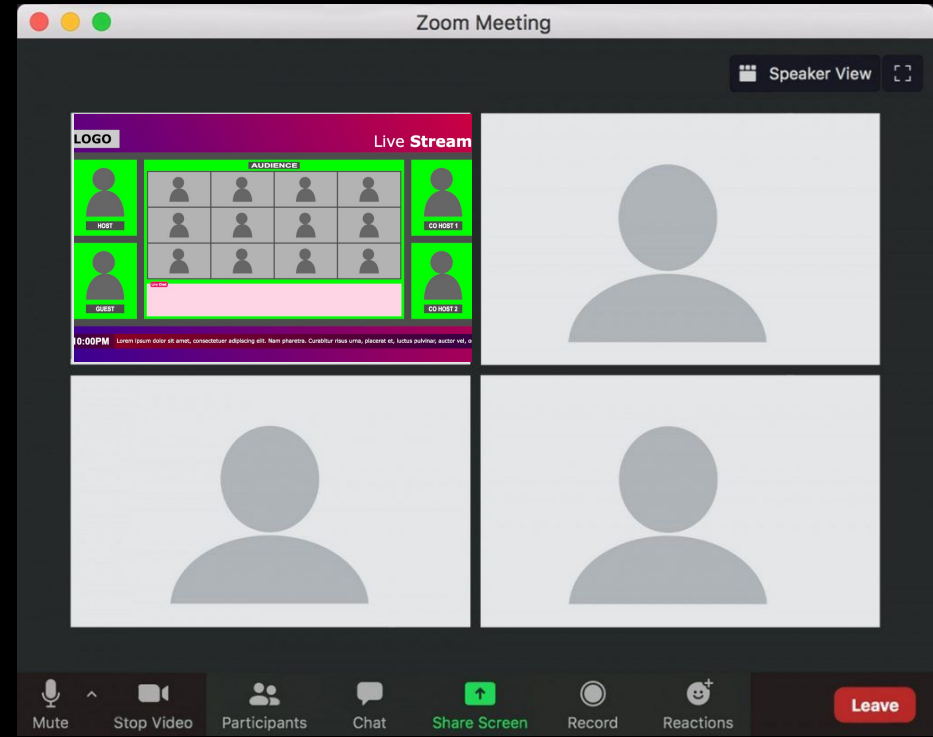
Zoom Meeting

Speaker View

LOGO

Live Stream

AUDIENCE

HOST

GUEST

CO HOST 1

CO HOST 2

Live Chat

10:00PM Lorem ipsum dolor sit amet, consectetuer adipiscing elit. Nam pharetra. Curabitur risus urna, placerat et, luctus pulvinar, auctor vel, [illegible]

Mute

Stop Video

Participants

Chat

Share Screen

Record

Reactions

Leave